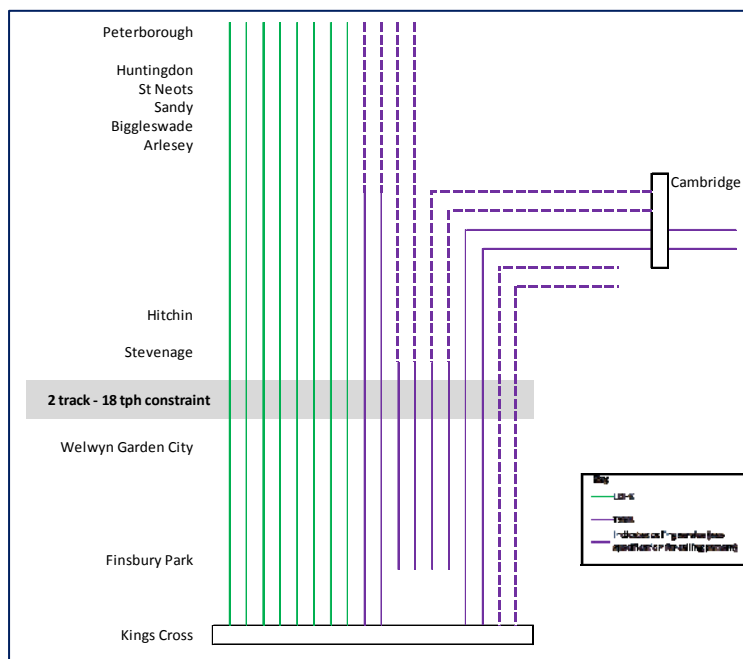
Peterborough

Huntingdon
St Neots
Sandy
Biggleswade
Arlesey

Cambridge

Hitchin

Stevenage

2 track - 18 tph constraint

Welwyn Garden City

Key
LNE
TSGN
Indicates calling service (see specification for calling pattern)

Finsbury Park

Kings Cross